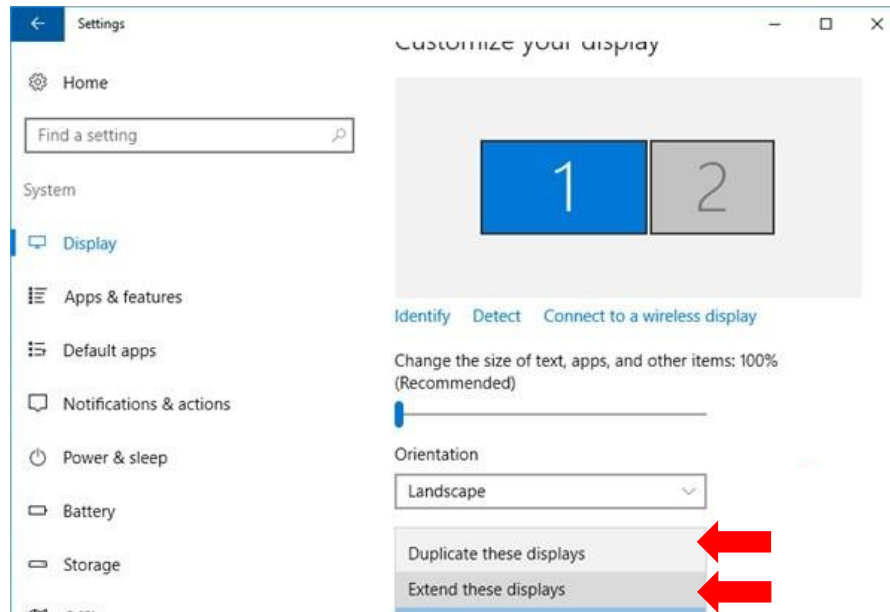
Settings

Customize your display

Home

Find a setting

System

Display

Apps & features

Default apps

Notifications & actions

Power & sleep

Battery

Storage

1

2

Identify Detect Connect to a wireless display

Change the size of text, apps, and other items: 100% (Recommended)

Orientation

Landscape

Duplicate these displays

Extend these displays